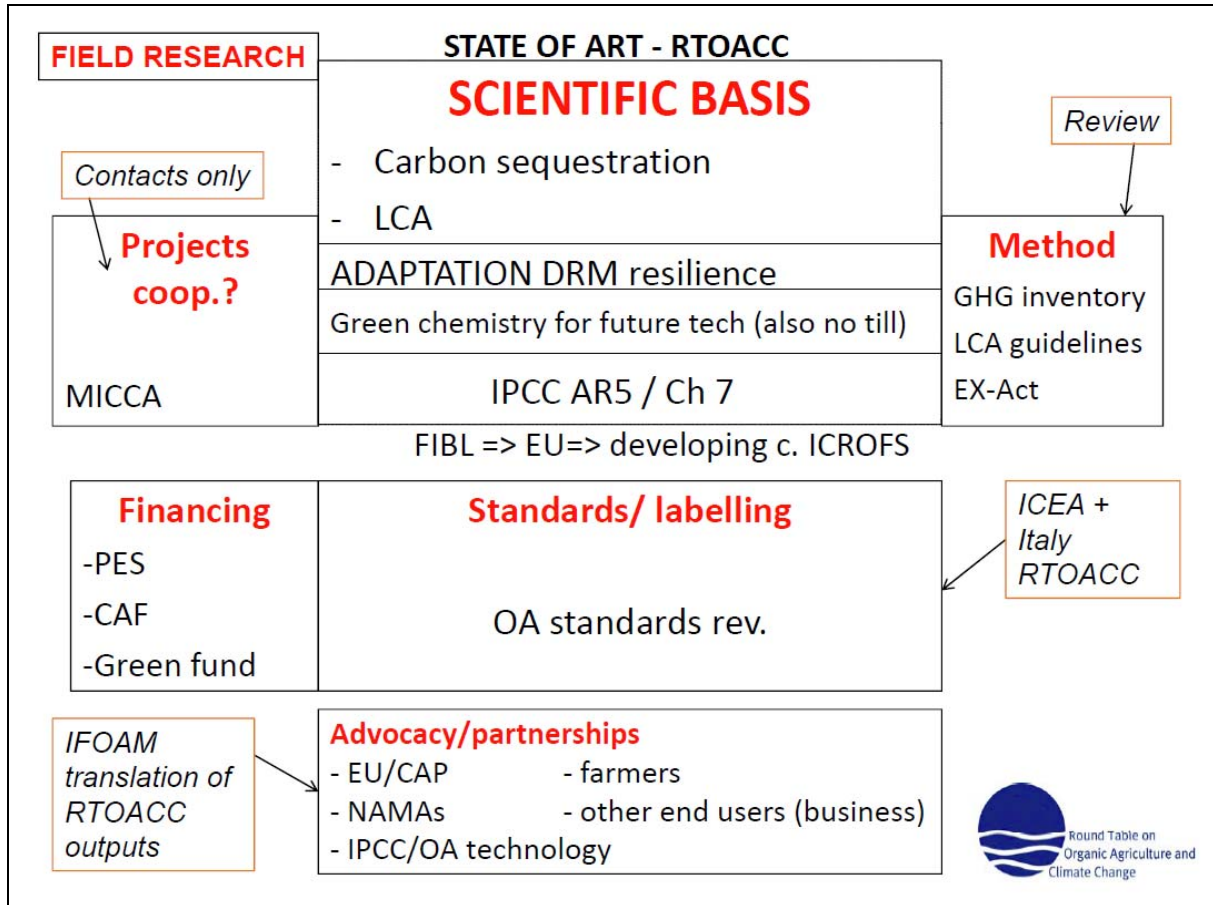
FIELD RESEARCH

STATE OF ART - RTOACC

SCIENTIFIC BASIS

- Carbon sequestration
- LCA

Contacts only

Projects coop.?

MICCA

ADAPTATION DRM resilience

Green chemistry for future tech (also no till)

IPCC AR5 / Ch 7

Review

Method

GHG inventory
LCA guidelines
EX-Act

FIBL => EU=> developing c. ICROFS

Financing

-PES
-CAF
-Green fund

Standards/ labelling

OA standards rev.

ICEA + Italy RTOACC

IFOAM translation of RTOACC outputs

Advocacy/partnerships

- EU/CAP
- NAMAs
- IPCC/OA technology
- farmers
- other end users (business)

Round Table on Organic Agriculture and Climate Change